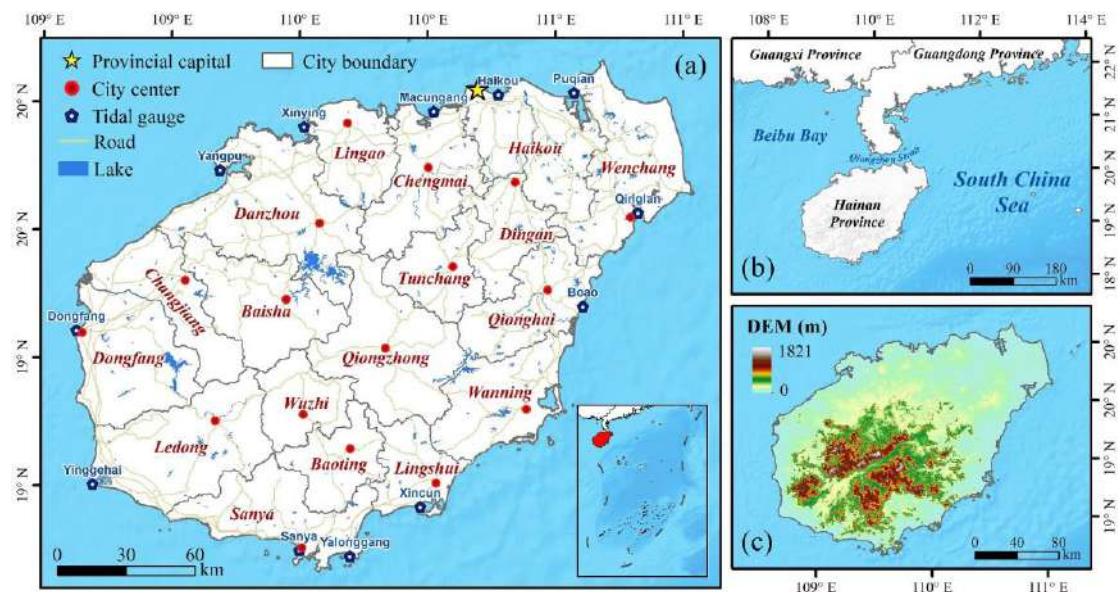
109° E 109° E 110° E 110° E 111° E 111° E

(a)

Provincial capital
City center
Tidal gauge
Road
Lake
City boundary

Haikou
Macungang
Puqian
Xinying
Yangpu
Lingao
Chengmai
Haikou
Wenchang
Qinglan
Danzhou
Dingan
Changjiang
Tunchang
Baisha
Boao
Qionghai
Dongfang
Dongfang
Qiongzhong
Wanning
Wuzhi
Ledong
Baoting
Lingshui
Yinggehai
Xincun
Sanya
Sanya
Yalonggang

0 30 60 km

20° N
20° N
19° N
19° N

108° E 110° E 112° E 114° E

Guangxi Province
Guangdong Province
Beibu Bay
Qiongzhou Strait
South China Sea
Hainan Province

(b)

0 90 180 km

22° N
21° N
20° N
19° N
18° N

DEM (m)
1821
0

(c)

0 40 80 km

20° N
20° N
19° N
19° N

109° E 110° E 111° E